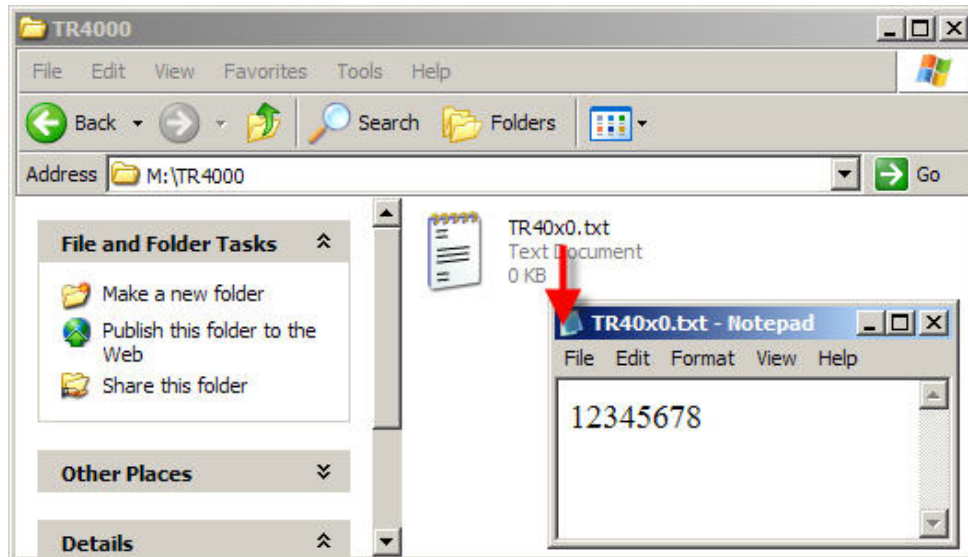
TR4000

File Edit View Favorites Tools Help

Back Search Folders

Address M:\TR4000 Go

File and Folder Tasks

Make a new folder

Publish this folder to the Web

Share this folder

Other Places

Details

TR40x0.txt
Text Document
0 KB

TR40x0.txt - Notepad

File Edit Format View Help

12345678